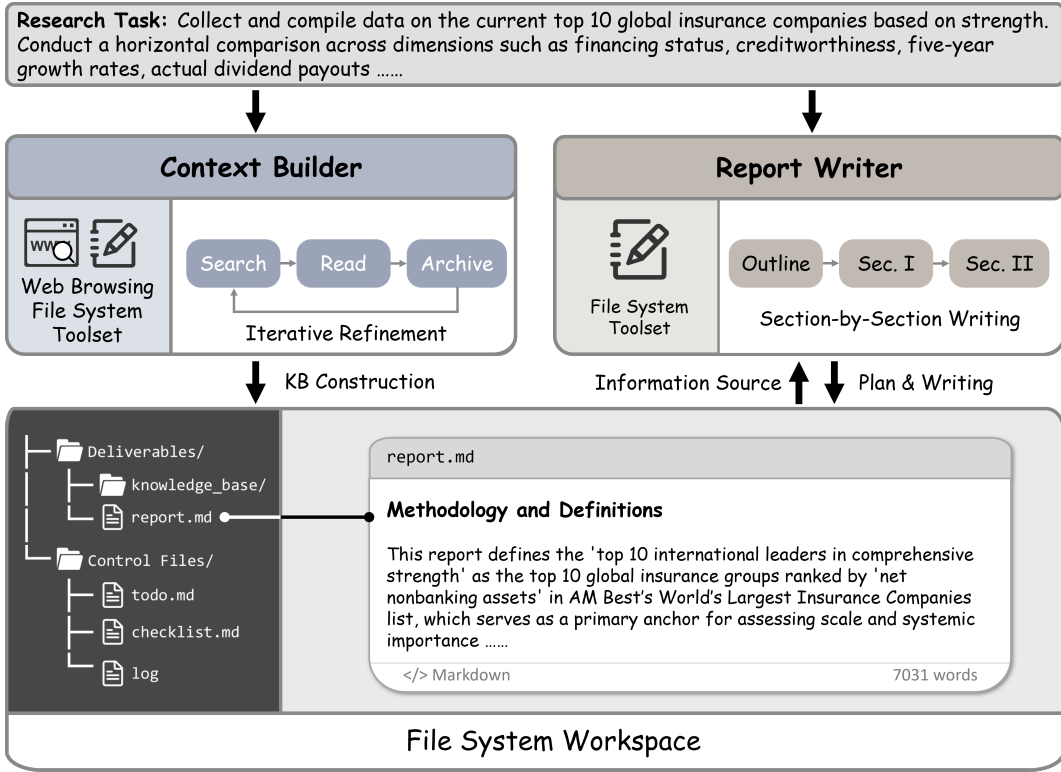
**Research Task:** Collect and compile data on the current top 10 global insurance companies based on strength. Conduct a horizontal comparison across dimensions such as financing status, creditworthiness, five-year growth rates, actual dividend payouts ……

Context Builder

www

Web Browsing File System Toolset

Search → Read → Archive

Iterative Refinement

Report Writer

File System Toolset

Outline → Sec. I → Sec. II

Section-by-Section Writing

KB Construction

Information Source

Plan & Writing

Deliverables/

knowledge_base/

report.md

Control Files/

todo.md

checklist.md

log

report.md

**Methodology and Definitions**

This report defines the 'top 10 international leaders in comprehensive strength' as the top 10 global insurance groups ranked by 'net nonbanking assets' in AM Best's World's Largest Insurance Companies list, which serves as a primary anchor for assessing scale and systemic importance ……

</> Markdown

7031 words

File System Workspace